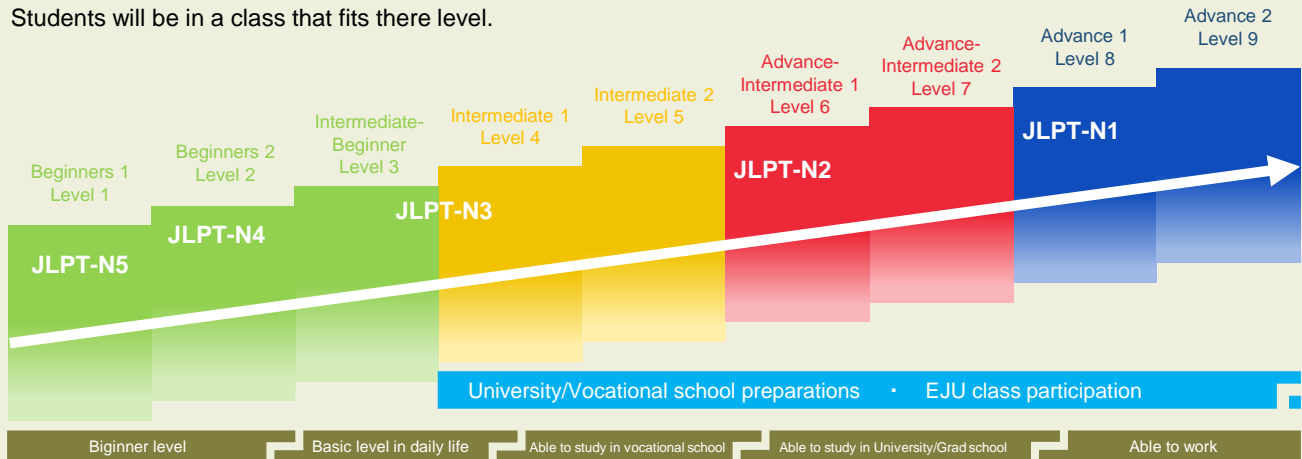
Students will be in a class that fits there level.

Beginners 1
Level 1

Beginners 2
Level 2

Intermediate-Beginner
Level 3

Intermediate 1
Level 4

Intermediate 2
Level 5

Advance-Intermediate 1
Level 6

Advance-Intermediate 2
Level 7

Advance 1
Level 8

Advance 2
Level 9

JLPT-N5

JLPT-N4

JLPT-N3

JLPT-N2

JLPT-N1

University/Vocational school preparations ・ EJU class participation

Biginner level

Basic level in daily life

Able to study in vocational school

Able to study in University/Grad school

Able to work